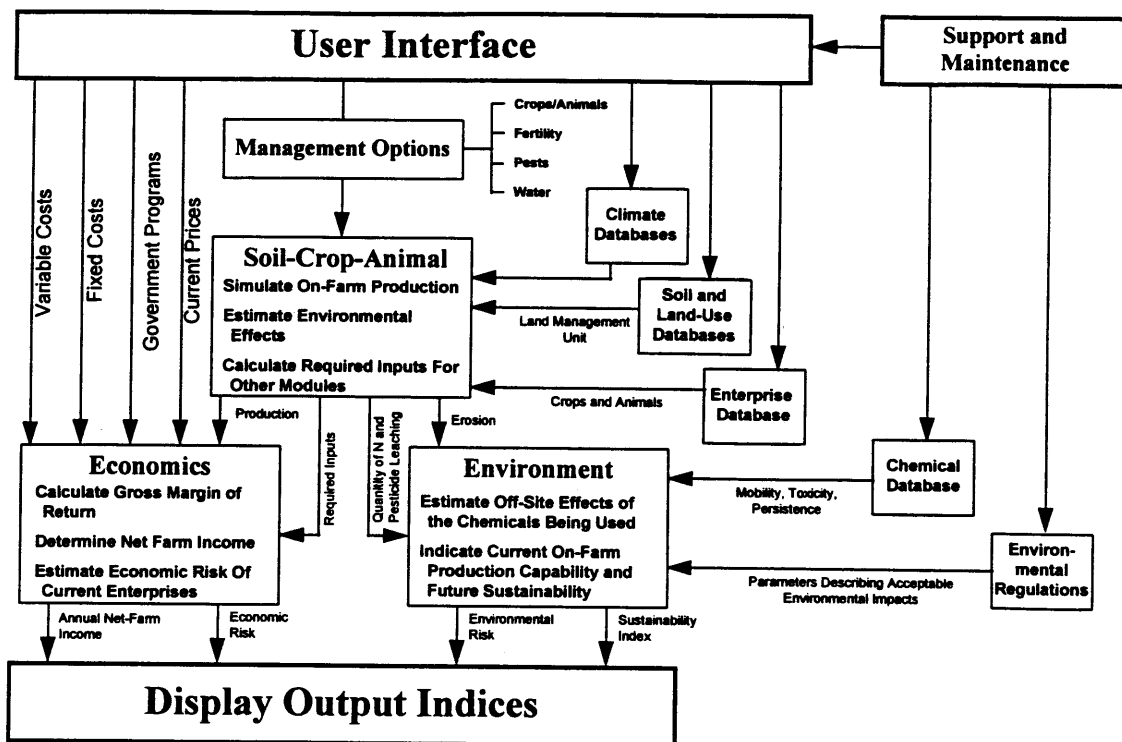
User Interface

Support and Maintenance

Variable Costs

Fixed Costs

Government Programs

Current Prices

Management Options

Crops/Animals

Fertility

Pests

Water

Climate Databases

Soil-Crop-Animal

Simulate On-Farm Production

Estimate Environmental Effects

Calculate Required Inputs For Other Modules

Soil and Land-Use Databases

Land Management Unit

Enterprise Database

Crops and Animals

Production

Required Inputs

Quantity of N and Pesticide Leaching

Erosion

Economics

Calculate Gross Margin of Return

Determine Net Farm Income

Estimate Economic Risk Of Current Enterprises

Environment

Estimate Off-Site Effects of the Chemicals Being Used

Indicate Current On-Farm Production Capability and Future Sustainability

Chemical Database

Mobility, Toxicity, Persistence

Environmental Regulations

Parameters Describing Acceptable Environmental Impacts

Annual Net-Farm Income

Economic Risk

Environmental Risk

Sustainability Index

Display Output Indices